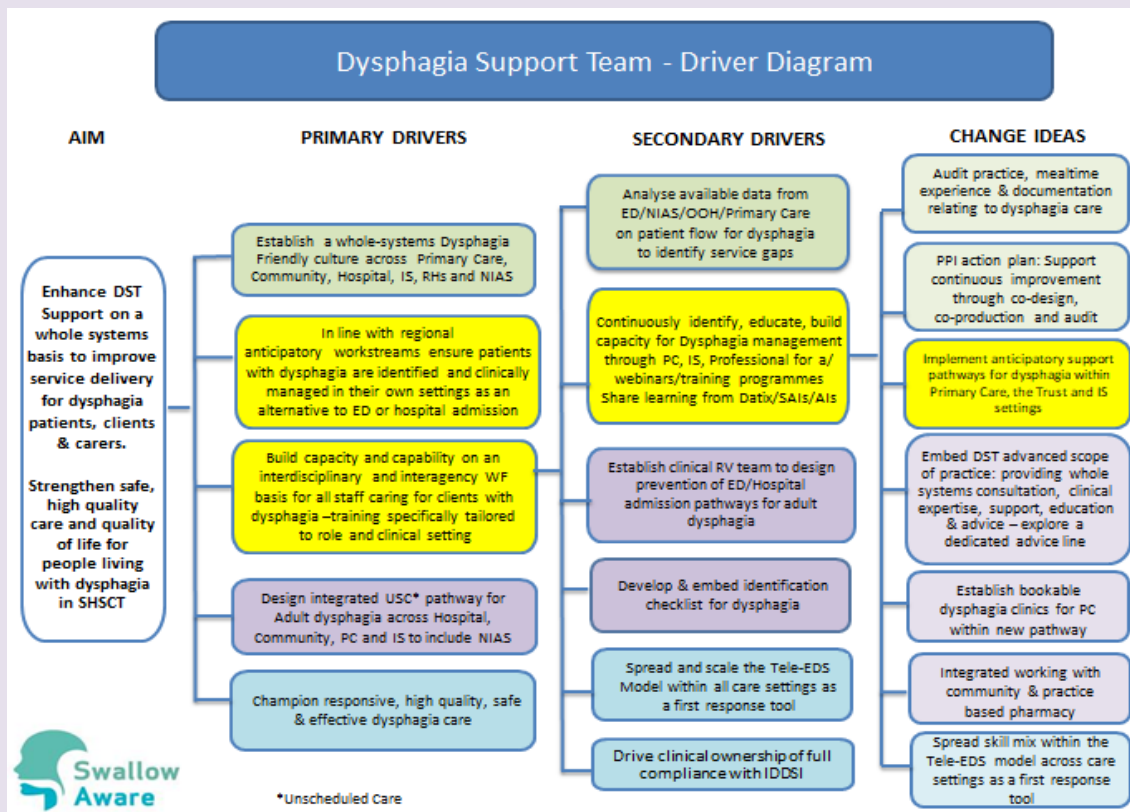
Dysphagia Support Team - Driver Diagram

AIM

Enhance DST Support on a whole systems basis to improve service delivery for dysphagia patients, clients & carers.

Strengthen safe, high quality care and quality of life for people living with dysphagia in SHSCT

PRIMARY DRIVERS

Establish a whole-systems Dysphagia Friendly culture across Primary Care, Community, Hospital, IS, RHs and NIAS

In line with regional anticipatory workstreams ensure patients with dysphagia are identified and clinically managed in their own settings as an alternative to ED or hospital admission

Build capacity and capability on an interdisciplinary and interagency WF basis for all staff caring for clients with dysphagia –training specifically tailored to role and clinical setting

Design integrated USC* pathway for Adult dysphagia across Hospital, Community, PC and IS to include NIAS

Champion responsive, high quality, safe & effective dysphagia care

SECONDARY DRIVERS

Analyse available data from ED/NIAS/OOH/Primary Care on patient flow for dysphagia to identify service gaps

Continuously identify, educate, build capacity for Dysphagia management through PC, IS, Professional for a/ webinars/training programmes Share learning from Datix/SAIs/AIs

Establish clinical RV team to design prevention of ED/Hospital admission pathways for adult dysphagia

Develop & embed identification checklist for dysphagia

Spread and scale the Tele-EDS Model within all care settings as a first response tool

Drive clinical ownership of full compliance with IDDSI

CHANGE IDEAS

Audit practice, mealtime experience & documentation relating to dysphagia care

PPI action plan: Support continuous improvement through co-design, co-production and audit

Implement anticipatory support pathways for dysphagia within Primary Care, the Trust and IS settings

Embed DST advanced scope of practice: providing whole systems consultation, clinical expertise, support, education & advice – explore a dedicated advice line

Establish bookable dysphagia clinics for PC within new pathway

Integrated working with community & practice based pharmacy

Spread skill mix within the Tele-EDS model across care settings as a first response tool

Swallow Aware

*Unscheduled Care